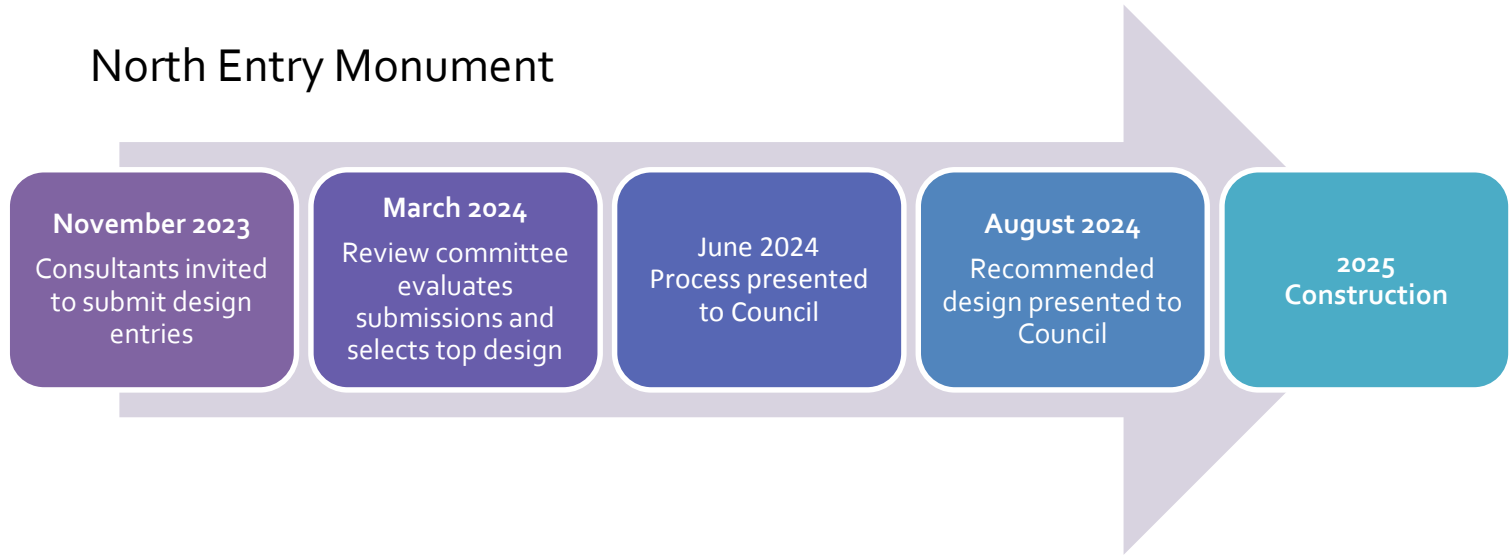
North Entry Monument

**November 2023**
Consultants invited to submit design entries

**March 2024**
Review committee evaluates submissions and selects top design

June 2024
Process presented to Council

**August 2024**
Recommended design presented to Council

**2025**
**Construction**